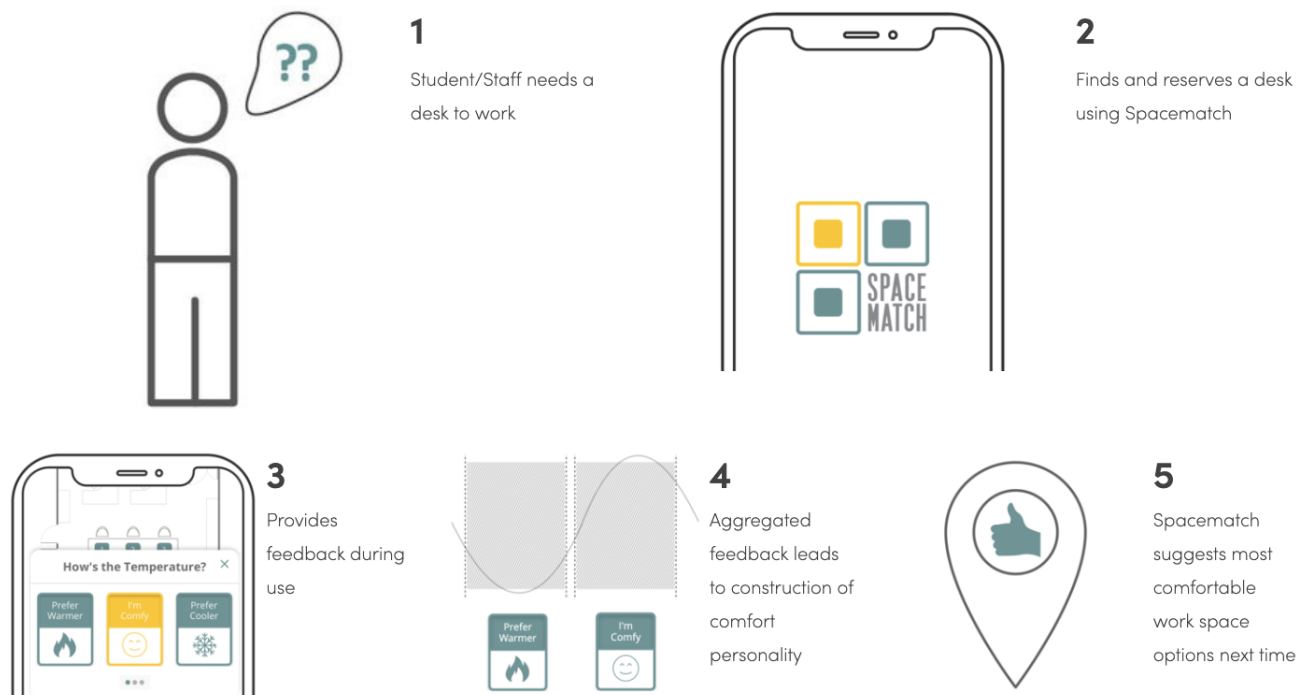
??

1

Student/Staff needs a desk to work

SPACE MATCH

2

Finds and reserves a desk using Spacematch

How's the Temperature?

×

Prefer Warmer

I'm Comfy

Prefer Cooler

3

Provides feedback during use

Prefer Warmer

I'm Comfy

4

Aggregated feedback leads to construction of comfort personality

5

Spacematch suggests most comfortable work space options next time